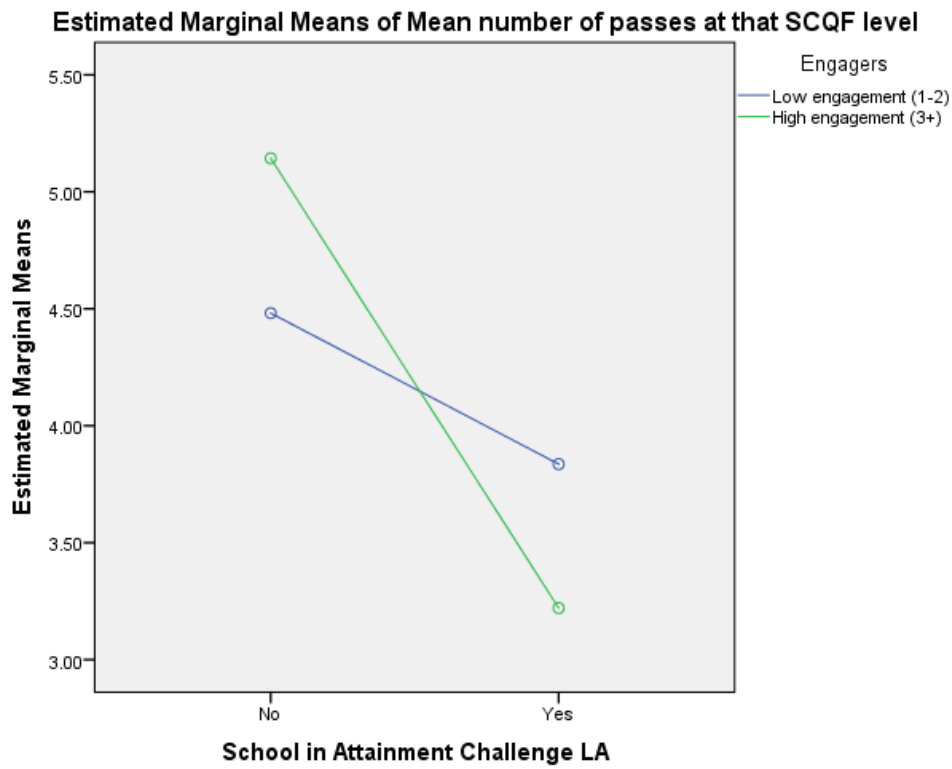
Estimated Marginal Means of Mean number of passes at that SCQF level

Engagers
Low engagement (1-2)
High engagement (3+)

Estimated Marginal Means

5.50
5.00
4.50
4.00
3.50
3.00

No
Yes

School in Attainment Challenge LA